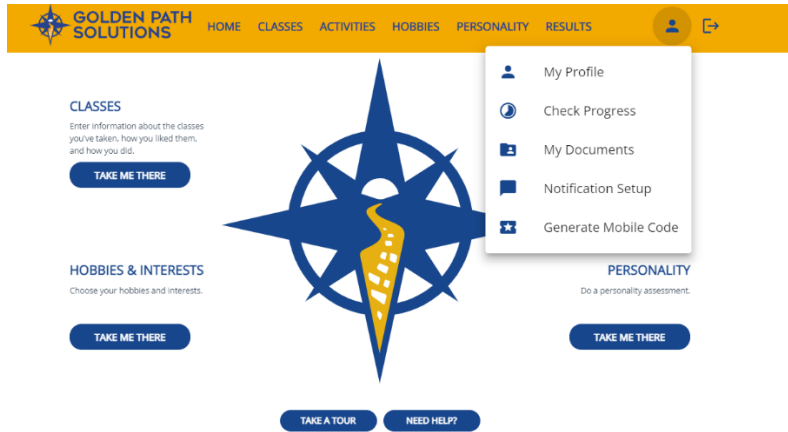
GOLDEN PATH SOLUTIONS

HOME CLASSES ACTIVITIES HOBBIES PERSONALITY RESULTS

My Profile
Check Progress
My Documents
Notification Setup
Generate Mobile Code

CLASSES
Enter information about the classes you've taken, how you liked them, and how you did.
TAKE ME THERE

HOBBIES & INTERESTS
Choose your hobbies and interests.
TAKE ME THERE

PERSONALITY
Do a personality assessment.
TAKE ME THERE

TAKE A TOUR NEED HELP?